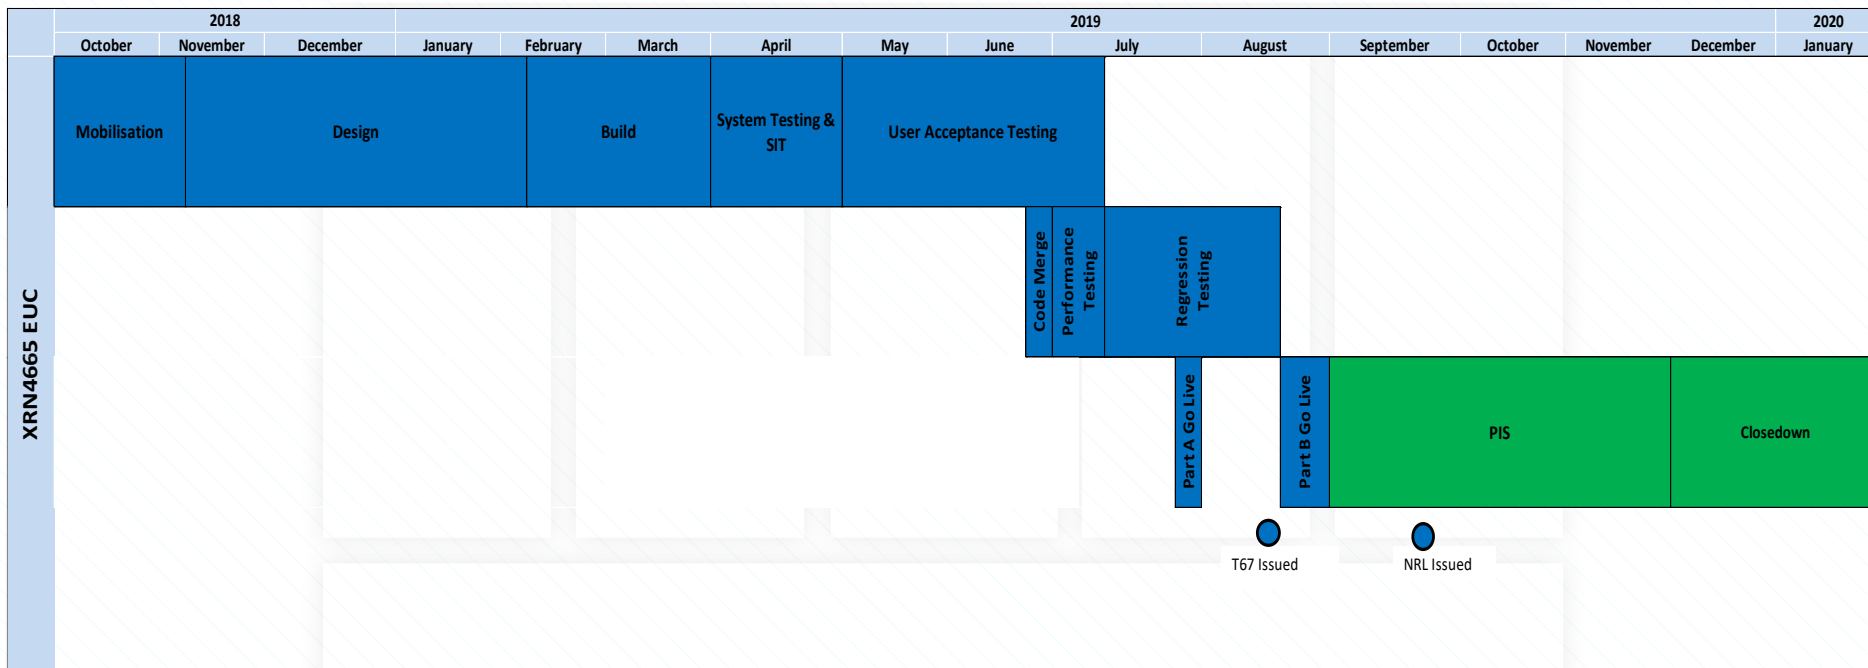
| 2018 | | | 2019 | | | | | | | | | | | | 2020 |
|---|---|---|---|---|---|---|---|---|---|---|---|---|---|---|---|
| October | November | December | January | February | March | April | May | June | July | August | September | October | November | December | January |

XRN4665 EUC

Mobilisation

Design

Build

System Testing & SIT

User Acceptance Testing

Code Merge

Performance Testing

Regression Testing

Part A Go Live

Part B Go Live

PIS

Closedown

T67 Issued

NRL Issued